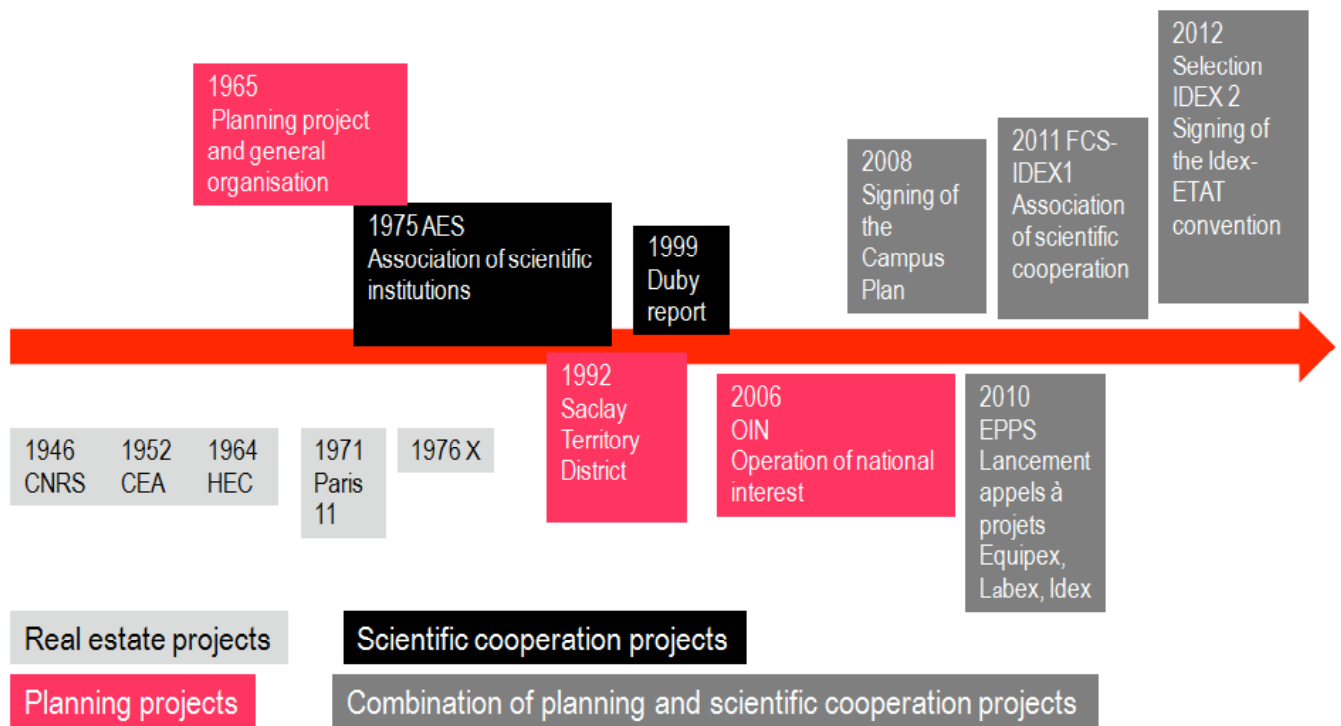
1965
Planning project and general organisation

1975 AES
Association of scientific institutions

1999
Duby report

2008
Signing of the Campus Plan

2011 FCS-IDEX1
Association of scientific cooperation

2012
Selection IDEX 2
Signing of the Idex-ETAT convention

1946
CNRS

1952
CEA

1964
HEC

1971
Paris 11

1976 X

1992
Saclay Territory District

2006
OIN
Operation of national interest

2010
EPPS
Lancement appels à projets Equipex, Labex, Idex

Real estate projects

Scientific cooperation projects

Planning projects

Combination of planning and scientific cooperation projects